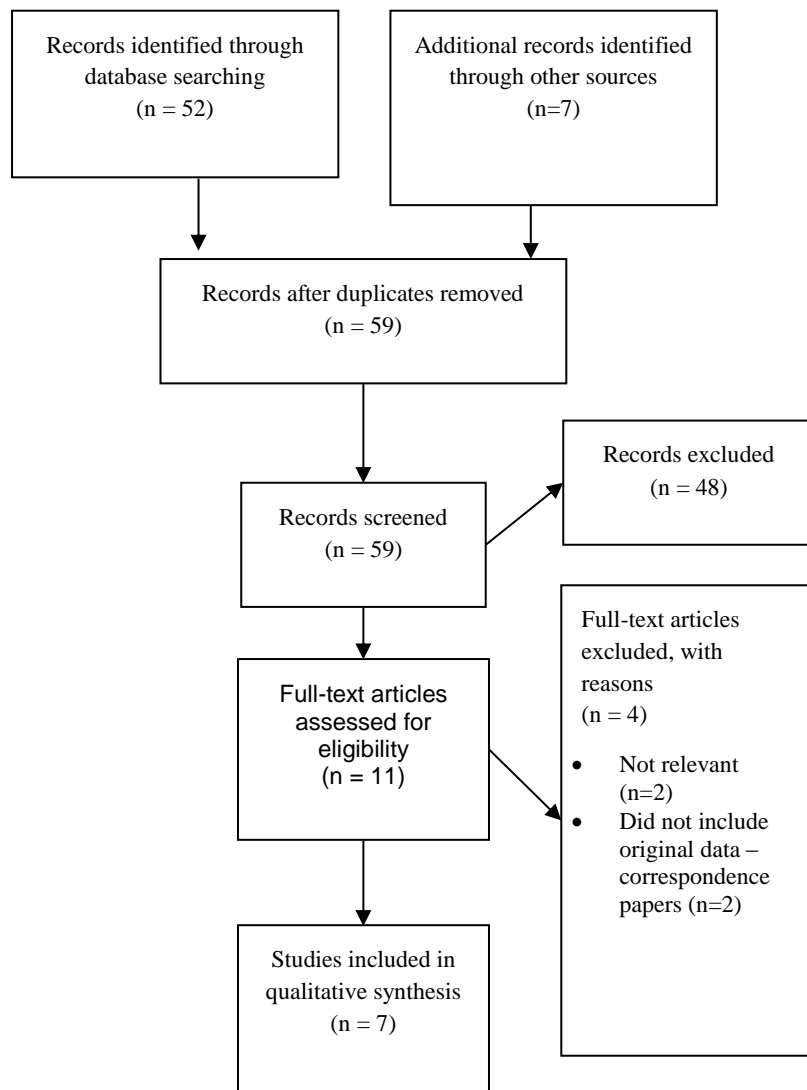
Records identified through database searching (n = 52)

Additional records identified through other sources (n=7)

Records after duplicates removed (n = 59)

Records screened (n = 59)

Records excluded (n = 48)

Full-text articles assessed for eligibility (n = 11)

Full-text articles excluded, with reasons (n = 4)

- Not relevant (n=2)
- Did not include original data – correspondence papers (n=2)

Studies included in qualitative synthesis (n = 7)